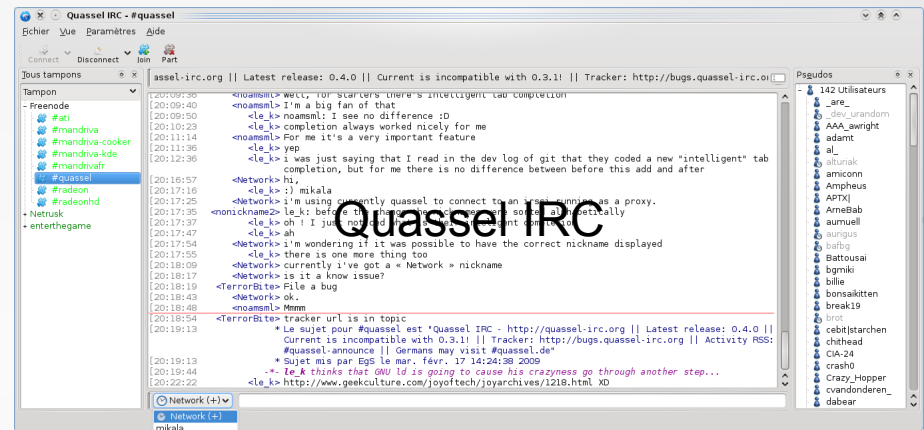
Quassel IRC - #quassel

Fichier Vue Paramètres Aide

Connect Disconnect Join Part

Tous tampons

Tampon

Freenode
#ati
#mandriva
#mandriva-cooker
#mandriva-kde
#mandrivafr
#quassel
#radeon
#radeonhd
Netrusk
enterthegame

assel-irc.org || Latest release: 0.4.0 || Current is incompatible with 0.3.1! || Tracker: http://bugs.quassel-irc.o

[20:09:38] <noamsml> Well, for starters there's intelligent tab completion
[20:09:40] <noamsml> I'm a big fan of that
[20:09:50] <le_k> noamsml: I see no difference :D
[20:10:23] <le_k> completion always worked nicely for me
[20:11:14] <noamsml> For me it's a very important feature
[20:11:36] <le_k> yep
[20:12:36] <le_k> i was just saying that I read in the dev log of git that they coded a new "intelligent" tab completion, but for me there is no difference between before this add and after
[20:16:57] <Network> hi,
[20:17:16] <le_k> :) mikala
[20:17:16] <Network> i'm using currently quassel to connect to an irssi running as a proxy.
[20:17:35] <nonickname2> le_k: before the change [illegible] sorted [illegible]betically
[20:17:37] <le_k> oh ! I just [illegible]
[20:17:47] <le_k> ah
[20:17:54] <Network> i'm wondering if it was possible to have the correct nickname displayed
[20:17:56] <le_k> there is one more thing too
[20:18:09] <Network> currently i've got a « Network » nickname
[20:18:17] <Network> is it a know issue?
[20:18:19] <TerrorBite> File a bug
[20:18:43] <Network> ok.
[20:18:48] <noamsml> Mmmm
[20:18:54] <TerrorBite> tracker url is in topic
[20:19:13] * Le sujet pour #quassel est "Quassel IRC - http://quassel-irc.org || Latest release: 0.4.0 || Current is incompatible with 0.3.1! || Tracker: http://bugs.quassel-irc.org || Activity RSS: #quassel-announce || Germans may visit #quassel.de"
[20:19:13] * Sujet mis par EgS le mar. févr. 17 14:24:38 2009
[20:19:44] -*- le_k thinks that GNU ld is going to cause his crazyness go through another step...
[20:22:22] <le_k> http://www.geekculture.com/joyoftech/joyarchives/1218.html XD

Quassel IRC

Network (+)
Network (+)
mikala

Pseudos

142 Utilisateurs
_are_
_dev_urandom
AAA_awright
adamt
al_
alturiak
amiconn
Ampheus
APTX|
ArneBab
aumuell
aurigus
bafbg
Battousai
bgmiki
billie
bonsaikitten
break19
brot
cebit|starchen
chithead
CIA-24
crash0
Crazy_Hopper
cvandonderen_
dabear